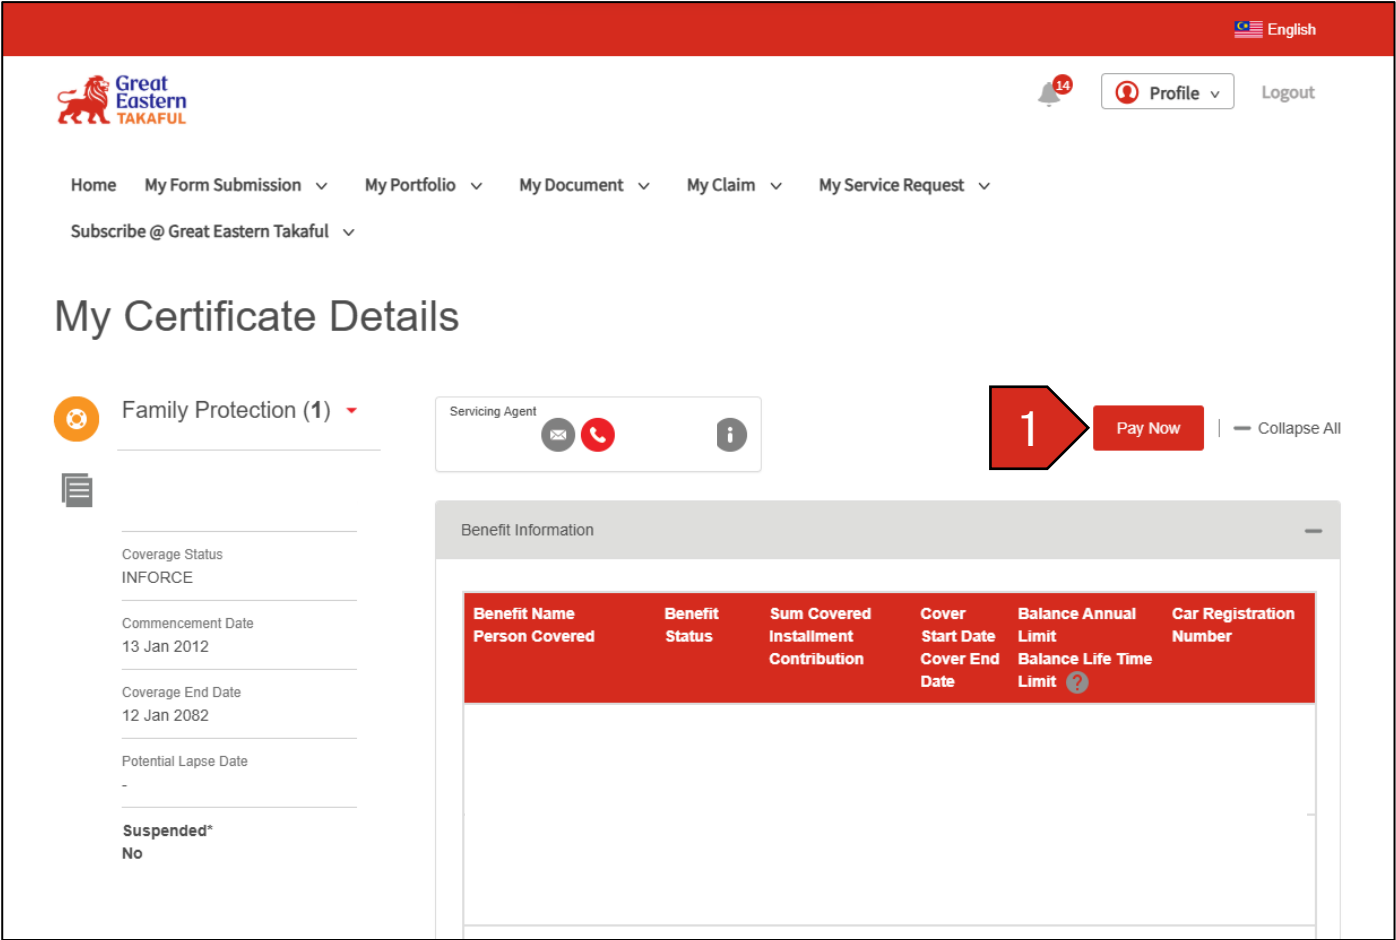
English

Great Eastern TAKAFUL

14

Profile

Logout

Home My Form Submission My Portfolio My Document My Claim My Service Request

Subscribe @ Great Eastern Takaful

My Certificate Details

Family Protection (1)

Servicing Agent

1

Pay Now

Collapse All

Coverage Status
INFORCE

Commencement Date
13 Jan 2012

Coverage End Date
12 Jan 2082

Potential Lapse Date
-

Suspended*
No

Benefit Information

| Benefit Name Person Covered | Benefit Status | Sum Covered Installment Contribution | Cover Start Date Cover End Date | Balance Annual Limit Balance Life Time Limit | Car Registration Number |
|---|---|---|---|---|---|
| | | | | | |